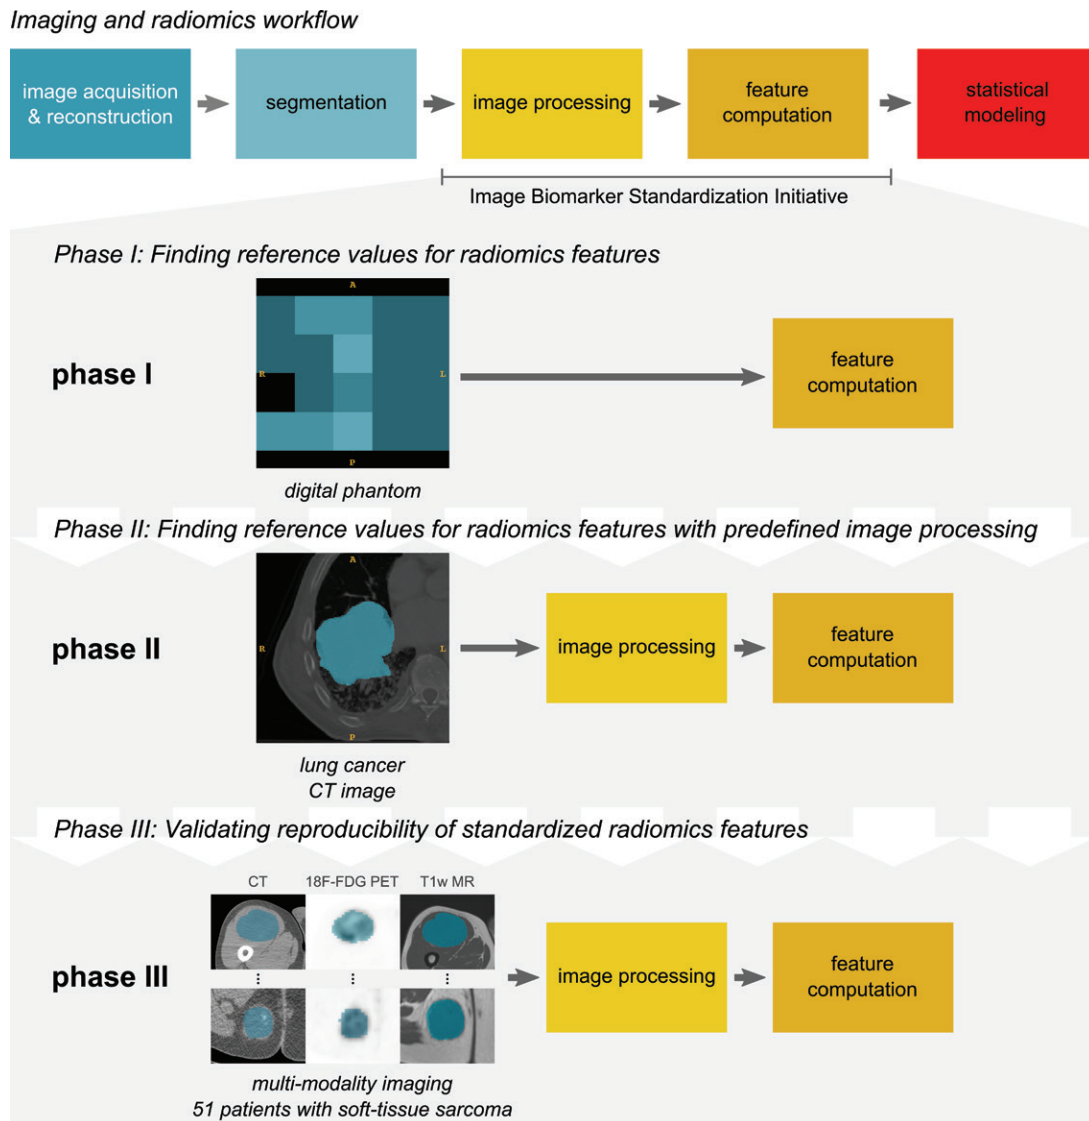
Imaging and radiomics workflow

image acquisition & reconstruction

segmentation

image processing

feature computation

statistical modeling

Image Biomarker Standardization Initiative

Phase I: Finding reference values for radiomics features

A
R
L
P

phase I

feature computation

digital phantom

Phase II: Finding reference values for radiomics features with predefined image processing

A
R
L
P

phase II

image processing

feature computation

lung cancer
CT image

Phase III: Validating reproducibility of standardized radiomics features

CT

18F-FDG PET

T1w MR

phase III

image processing

feature computation

multi-modality imaging
51 patients with soft-tissue sarcoma